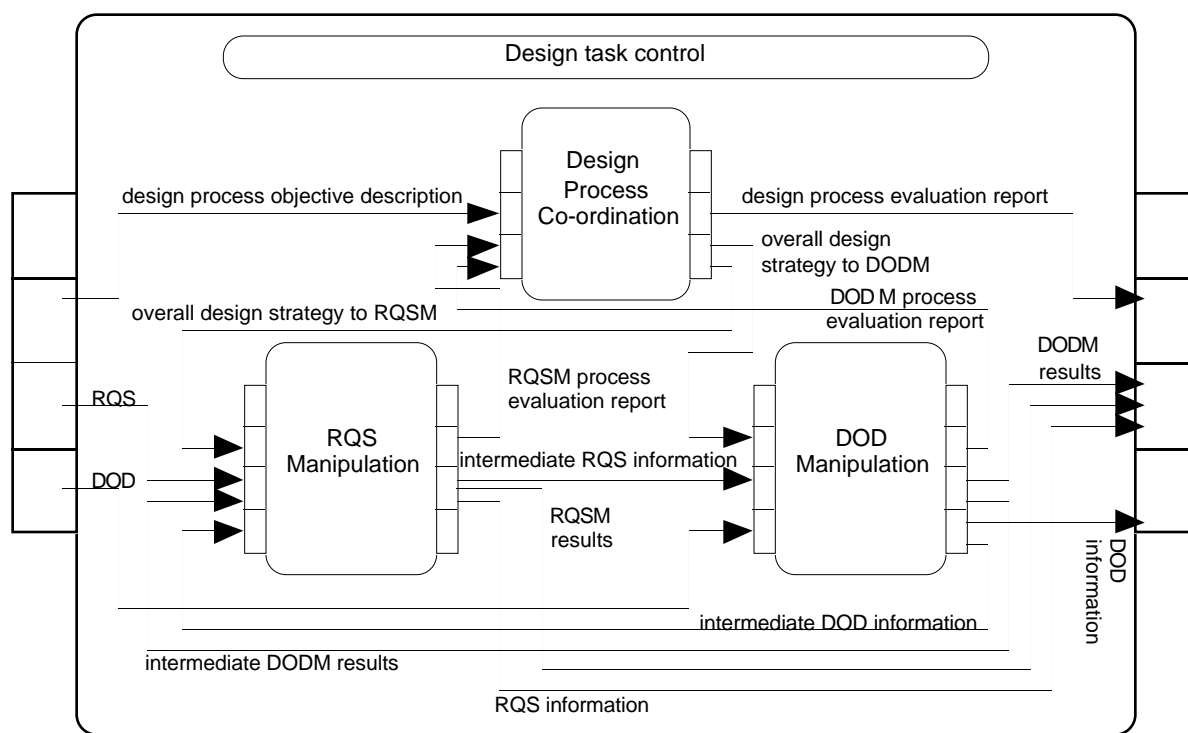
Design task control

Design Process Co-ordination

design process objective description

design process evaluation report

overall design strategy to DODM

overall design strategy to RQSM

DOD M process evaluation report

RQS

DOD

RQS Manipulation

RQSM process evaluation report

DOD Manipulation

DODM results

intermediate RQS information

RQSM results

DOD information

intermediate DOD information

intermediate DODM results

RQS information